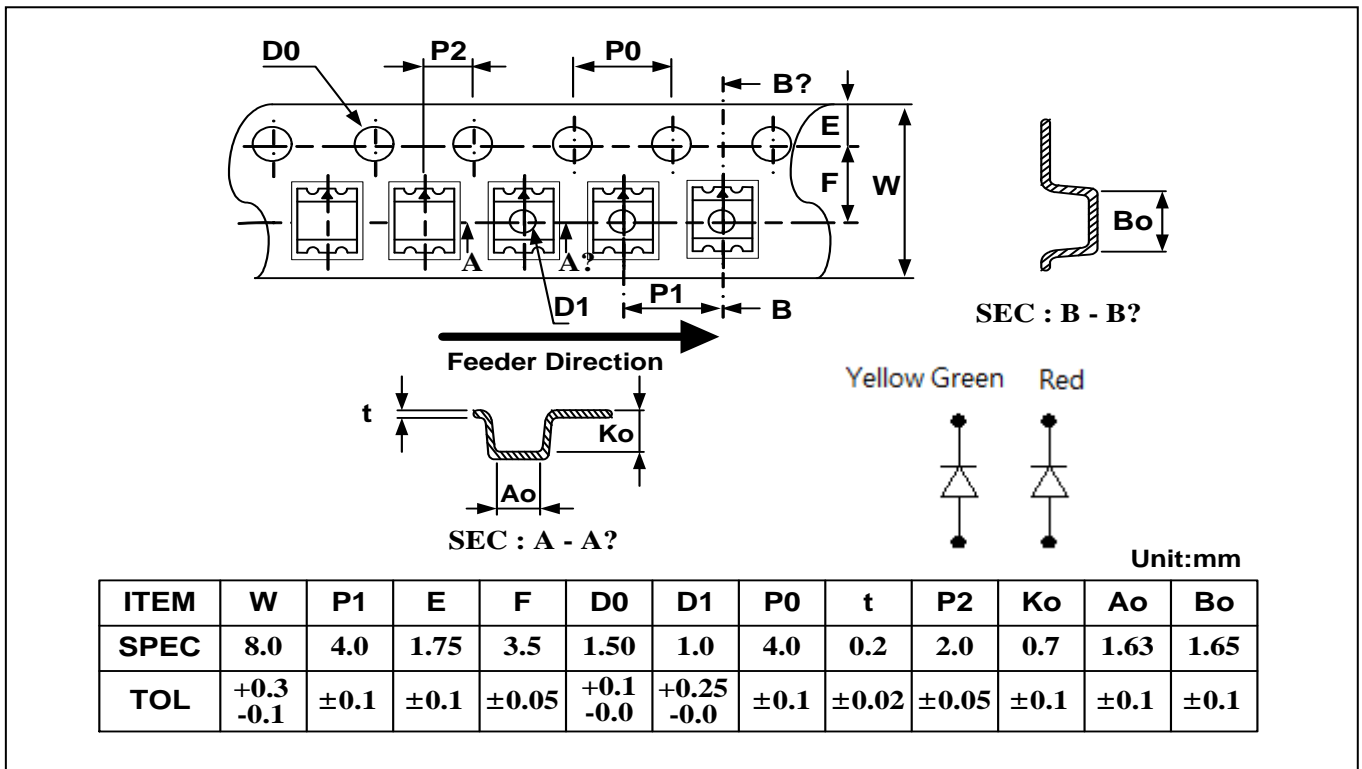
D0
P2
P0
B?
E
F
W
A
A?
D1
P1
B
Bo
SEC : B - B?
Feeder Direction
Yellow Green
Red
t
Ko
Ao
SEC : A - A?
Unit:mm

| ITEM | W | P1 | E | F | D0 | D1 | P0 | t | P2 | Ko | Ao | Bo |
|---|---|---|---|---|---|---|---|---|---|---|---|---|
| SPEC | 8.0 | 4.0 | 1.75 | 3.5 | 1.50 | 1.0 | 4.0 | 0.2 | 2.0 | 0.7 | 1.63 | 1.65 |
| TOL | +0.3 -0.1 | ±0.1 | ±0.1 | ±0.05 | +0.1 -0.0 | +0.25 -0.0 | ±0.1 | ±0.02 | ±0.05 | ±0.1 | ±0.1 | ±0.1 |